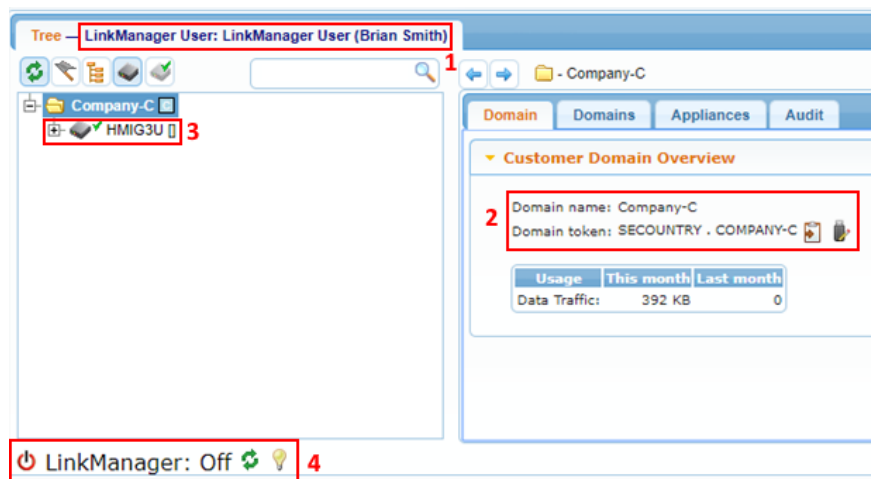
Tree — LinkManager User: LinkManager User (Brian Smith) 1

- Company-C

Company-C

HMIG3U 3

Domain | Domains | Appliances | Audit

Customer Domain Overview

2
Domain name: Company-C
Domain token: SECOUNTRY . COMPANY-C

| Usage | This month | Last month |
|---|---|---|
| Data Traffic: | 392 KB | 0 |

LinkManager: Off 4